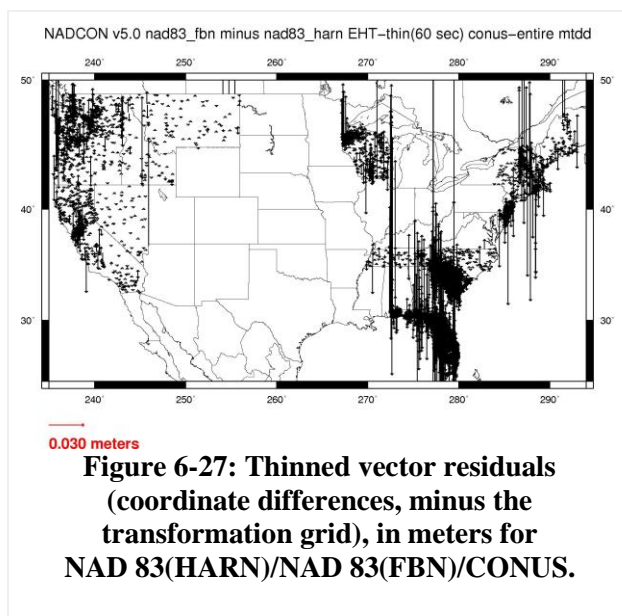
NADCON v5.0 nad83_fbn minus nad83_harn EHT−thin(60 sec) conus−entire mtdd

240˚ 250˚ 260˚ 270˚ 280˚ 290˚

50˚ 50˚

40˚ 40˚

30˚ 30˚

240˚ 250˚ 260˚ 270˚ 280˚ 290˚

0.030 meters

Figure 6-27: Thinned vector residuals (coordinate differences, minus the transformation grid), in meters for NAD 83(HARN)/NAD 83(FBN)/CONUS.